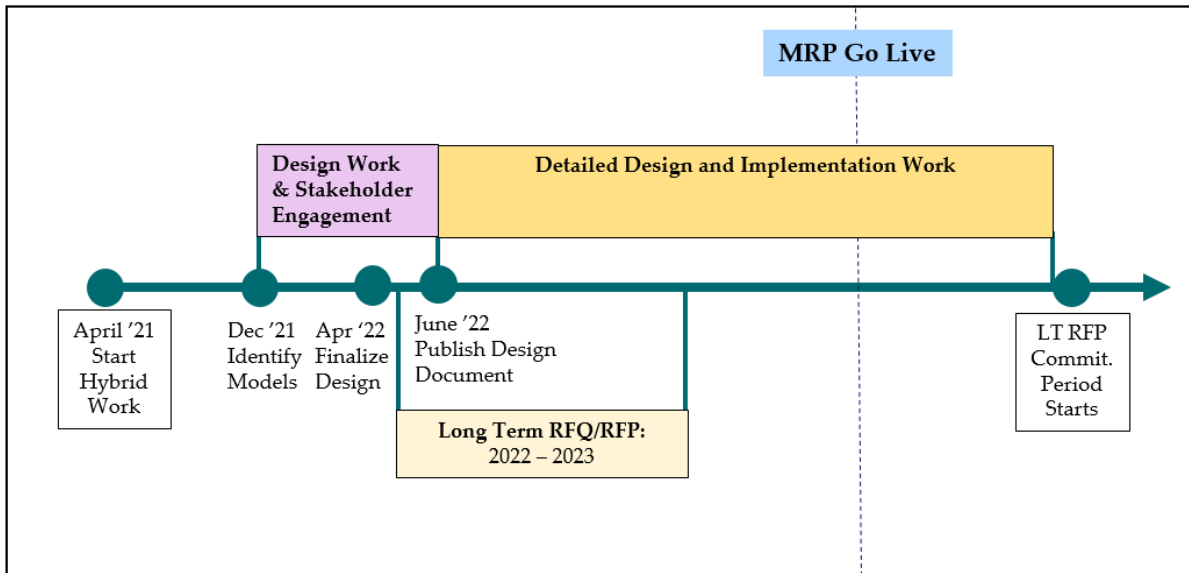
MRP Go Live

Design Work & Stakeholder Engagement

Detailed Design and Implementation Work

April '21 Start Hybrid Work

Dec '21 Identify Models

Apr '22 Finalize Design

June '22 Publish Design Document

Long Term RFQ/RFP: 2022 – 2023

LT RFP Commit. Period Starts